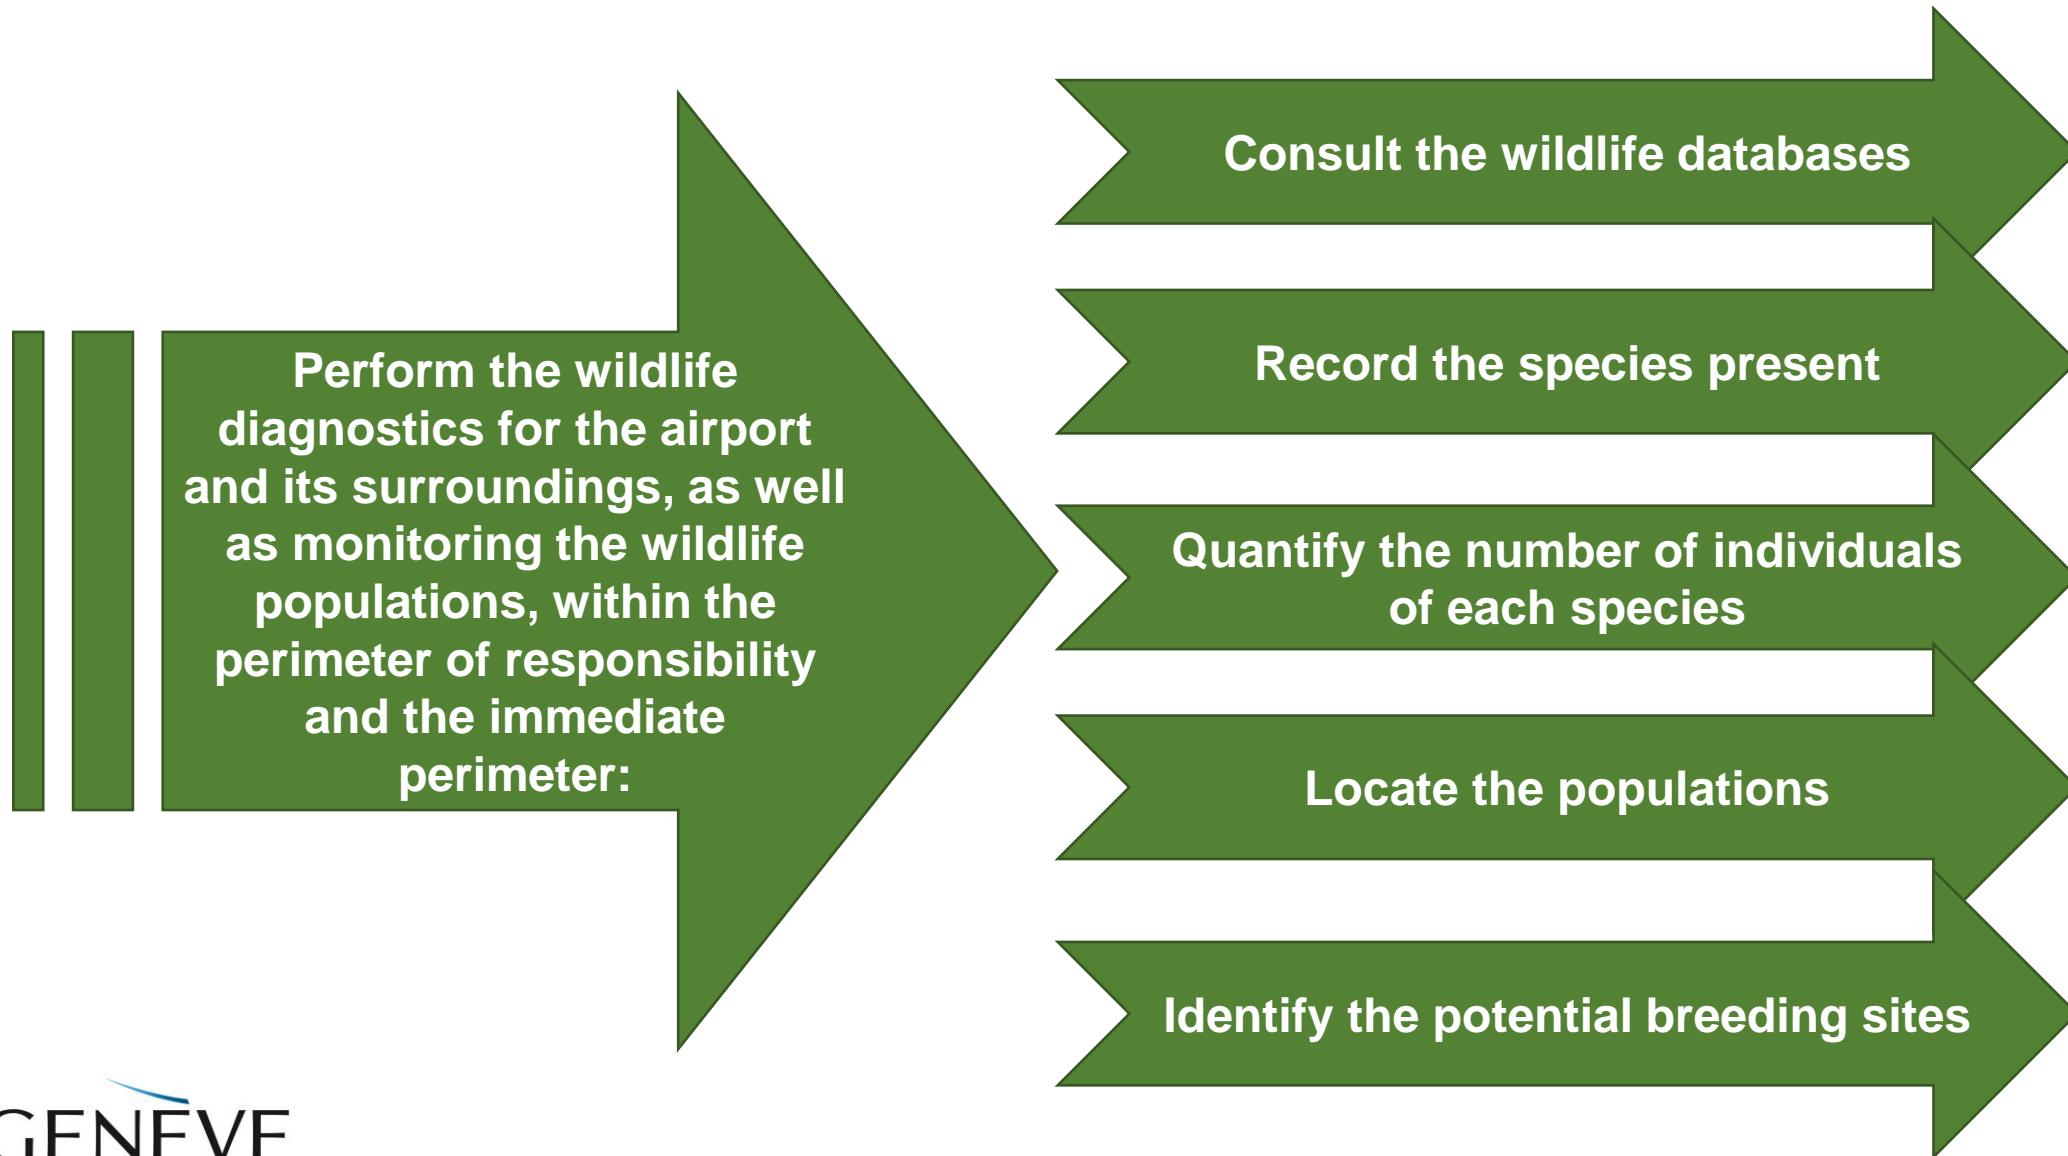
Perform the wildlife diagnostics for the airport and its surroundings, as well as monitoring the wildlife populations, within the perimeter of responsibility and the immediate perimeter:

Consult the wildlife databases

Record the species present

Quantify the number of individuals of each species

Locate the populations

Identify the potential breeding sites

GENEVE